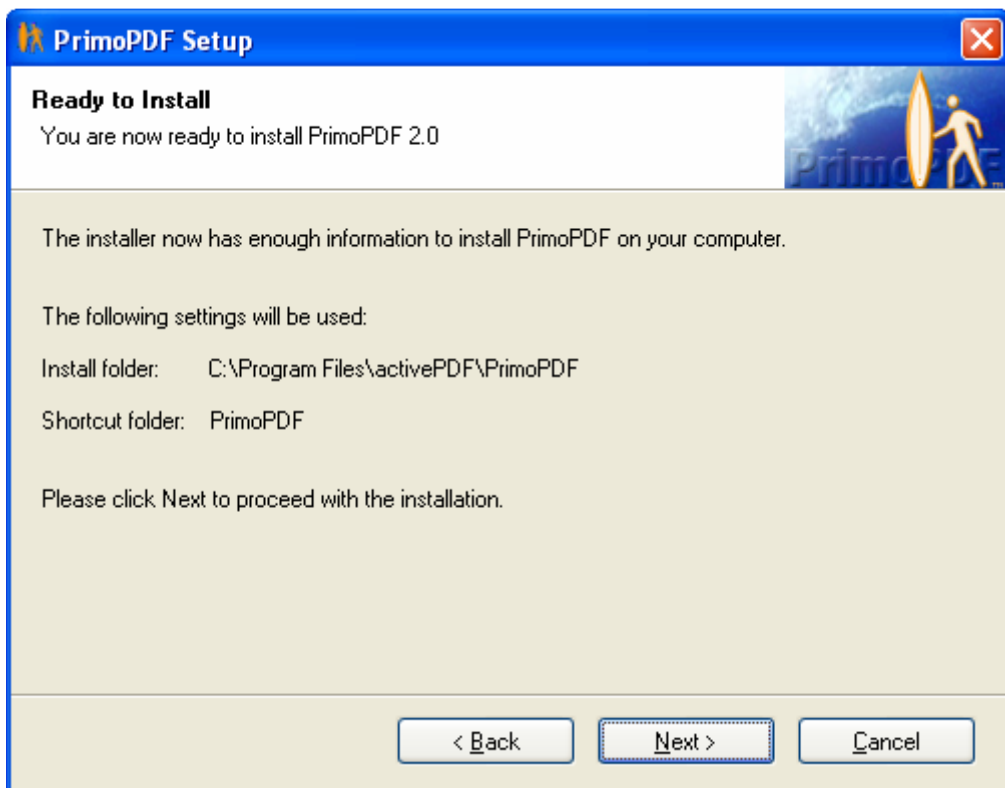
PrimoPDF Setup

Ready to Install
You are now ready to install PrimoPDF 2.0

PrimoPDF

The installer now has enough information to install PrimoPDF on your computer.

The following settings will be used:

Install folder: C:\Program Files\activePDF\PrimoPDF

Shortcut folder: PrimoPDF

Please click Next to proceed with the installation.

< Back
Next >
Cancel